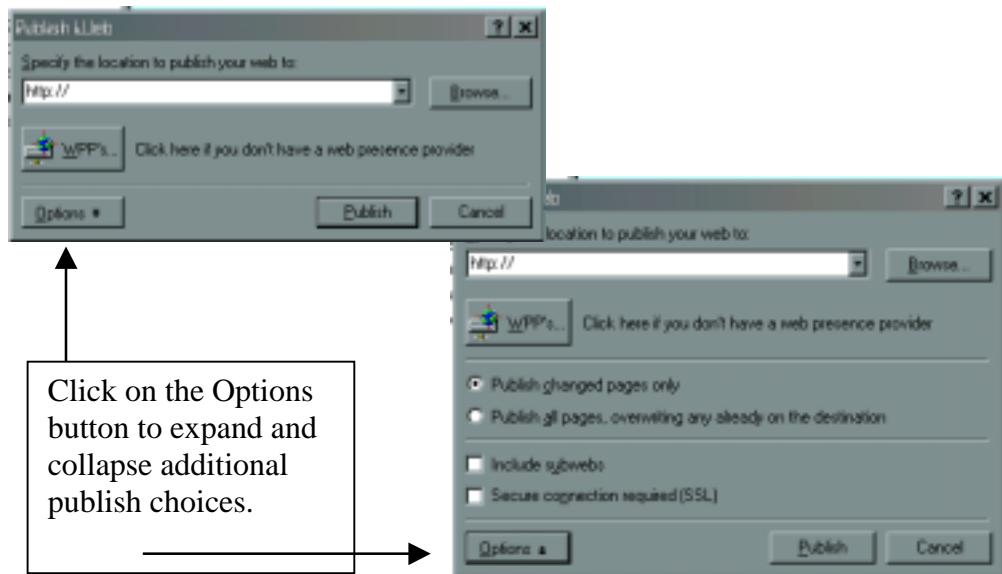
Publish kWeb

? x

Specify the location to publish your web to:

http://

Browse...

WPP's...

Click here if you don't have a web presence provider

Options ▾

Publish

Cancel

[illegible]eb

? x

location to publish your web to:

http://

Browse...

WPP's...

Click here if you don't have a web presence provider

Publish changed pages only

Publish all pages, overwriting any already on the destination

Include subwebs

Secure connection required (SSL)

Options ▴

Publish

Cancel

Click on the Options button to expand and collapse additional publish choices.